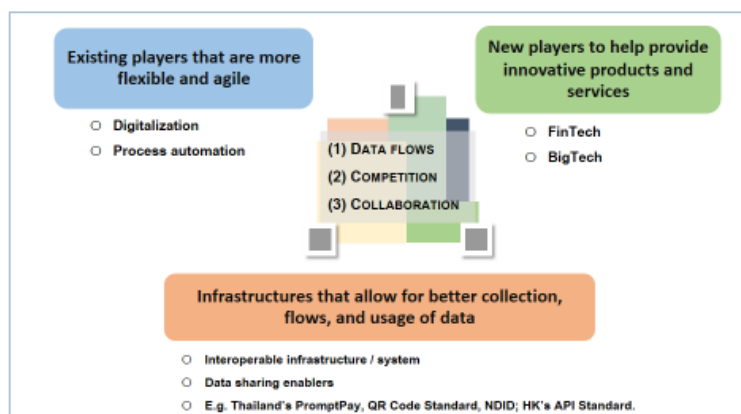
Existing players that are more flexible and agile

Digitalization

Process automation

New players to help provide innovative products and services

FinTech

BigTech

(1) Data flows

(2) Competition

(3) Collaboration

Infrastructures that allow for better collection, flows, and usage of data

Interoperable infrastructure / system

Data sharing enablers

E.g. Thailand's PromptPay, QR Code Standard, NDID; HK's API Standard.